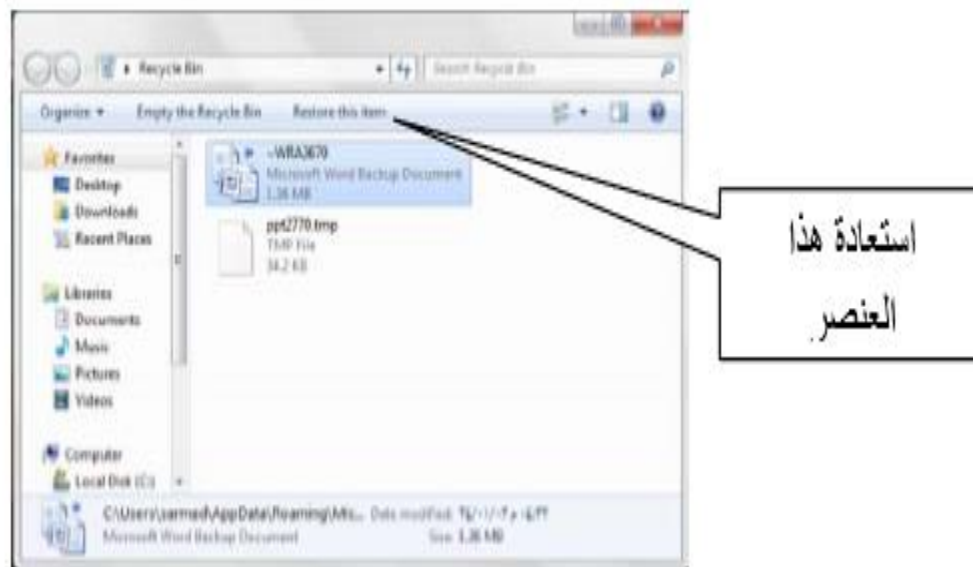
Recycle Bin

Search Recycle Bin

Organize ▾ Empty the Recycle Bin Restore this item

Favorites
Desktop
Downloads
Recent Places

Libraries
Documents
Music
Pictures
Videos

Computer
Local Disk (C:)

~WRA3670
Microsoft Word Backup Document
1.36 MB

ppt2770.tmp
TMP File
34.2 KB

C:\Users\sarmad\AppData\Roaming\Mis... Date modified: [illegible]
Microsoft Word Backup Document Size: 1.36 MB

استعادة هذا العنصر.